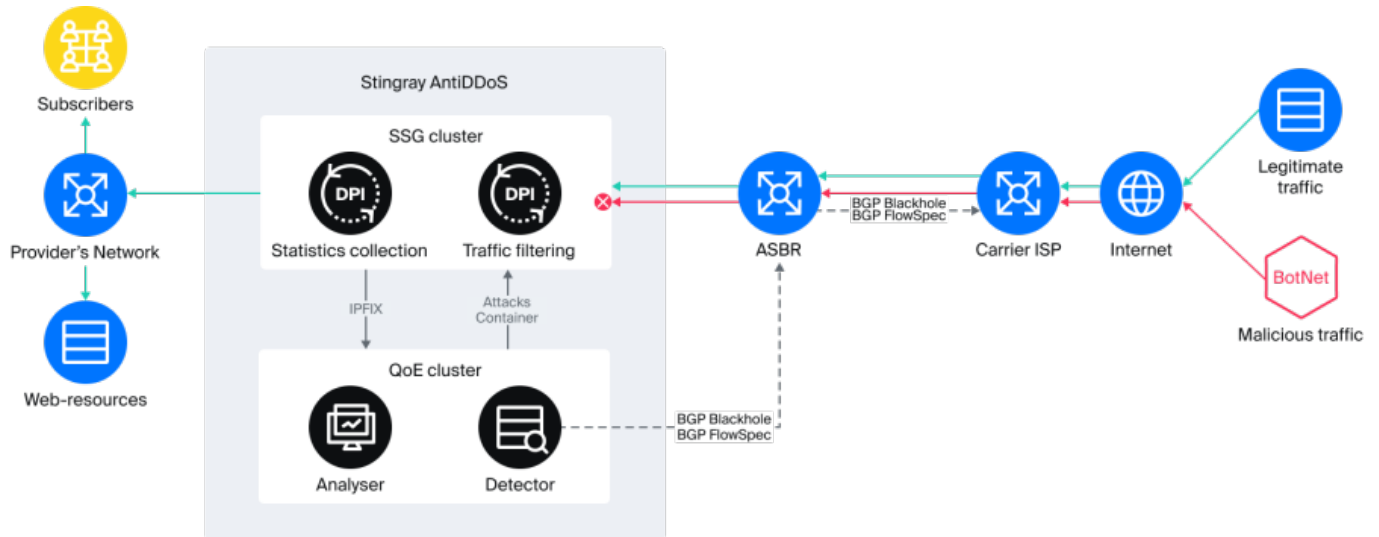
Subscribers

Provider's Network

Web-resources

Stingray AntiDDoS

SSG cluster

DPI

Statistics collection

DPI

Traffic filtering

IPFIX

Attacks Container

QoE cluster

Analyser

Detector

BGP Blackhole
BGP FlowSpec

ASBR

BGP Blackhole
BGP FlowSpec

Carrier ISP

Internet

Legitimate traffic

BotNet

Malicious traffic